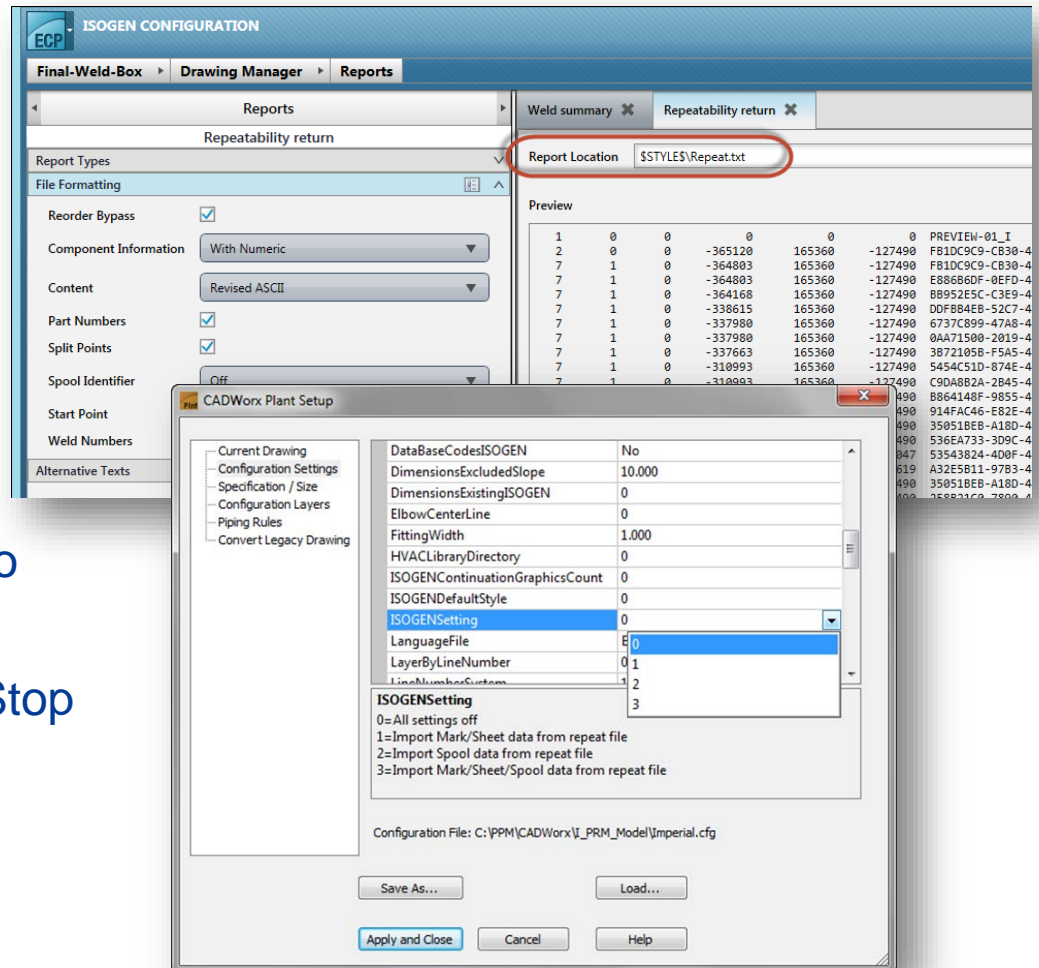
ECP ISOGEN CONFIGURATION

Final-Weld-Box ▸ Drawing Manager ▸ Reports

Reports

Repeatability return

Report Types

File Formatting

Reorder Bypass

Component Information With Numeric

Content Revised ASCII

Part Numbers

Split Points

Spool Identifier Off

Start Point

Weld Numbers

Alternative Texts

Weld summary ✖ Repeatability return ✖

Report Location $STYLE$\Repeat.txt

Preview

| 1 | 0 | 0 | 0 | 0 | 0 | PREVIEW-01_I |
|---|---|---|---|---|---|---|
| 2 | 0 | 0 | -365120 | 165360 | -127490 | FB1DC9C9-CB30-4 |
| 7 | 1 | 0 | -364803 | 165360 | -127490 | FB1DC9C9-CB30-4 |
| 7 | 1 | 0 | -364803 | 165360 | -127490 | E886B6DF-0EFD-4 |
| 7 | 1 | 0 | -364168 | 165360 | -127490 | BB952E5C-C3E9-4 |
| 7 | 1 | 0 | -338615 | 165360 | -127490 | DDFBB4EB-52C7-4 |
| 7 | 1 | 0 | -337980 | 165360 | -127490 | 6737C899-47A8-4 |
| 7 | 1 | 0 | -337980 | 165360 | -127490 | 0AA71500-2019-4 |
| 7 | 1 | 0 | -337663 | 165360 | -127490 | 3B72105B-F5A5-4 |
| 7 | 1 | 0 | -310993 | 165360 | -127490 | 5454C51D-874E-4 |
| 7 | 1 | 0 | -310993 | 165360 | -127490 | C9DA8B2A-2B45-4 |
| | | | | | 490 | B864148F-9855-4 |
| | | | | | 490 | 914FAC46-E82E-4 |
| | | | | | 490 | 35051BEB-A18D-4 |
| | | | | | 490 | 536EA733-3D9C-4 |
| | | | | | 047 | 53543824-4D0F-4 |
| | | | | | 619 | A32E5B11-97B3-4 |
| | | | | | 490 | 35051BEB-A18D-4 |

CADWorx Plant Setup

Current Drawing
Configuration Settings
Specification / Size
Configuration Layers
Piping Rules
Convert Legacy Drawing

| DataBaseCodesISOGEN | No |
|---|---|
| DimensionsExcludedSlope | 10.000 |
| DimensionsExistingISOGEN | 0 |
| ElbowCenterLine | 0 |
| FittingWidth | 1.000 |
| HVACLibraryDirectory | 0 |
| ISOGENContinuationGraphicsCount | 0 |
| ISOGENDefaultStyle | 0 |
| ISOGENSetting | 0 |
| LanguageFile | E |
| LayerByLineNumber | 0 |

0
1
2
3

ISOGENSetting
0=All settings off
1=Import Mark/Sheet data from repeat file
2=Import Spool data from repeat file
3=Import Mark/Sheet/Spool data from repeat file

Configuration File: C:\PPM\CADWorx\I_PRM_Model\Imperial.cfg

Save As... Load...

Apply and Close Cancel Help

p

Stop